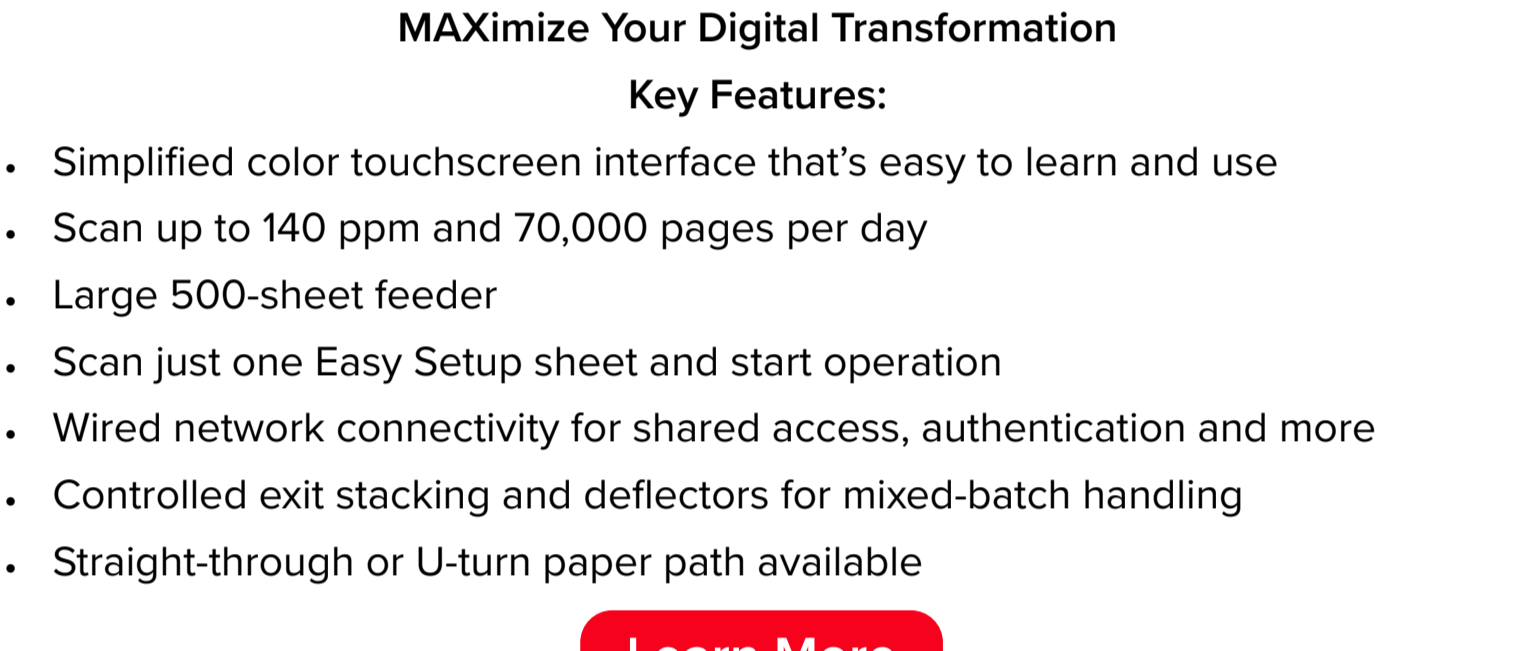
MAXimize Your Digital Transformation

Key Features:

- Simplified color touchscreen interface that’s easy to learn and use
- Scan up to 140 ppm and 70,000 pages per day
- Large 500-sheet feeder
- Scan just one Easy Setup sheet and start operation
- Wired network connectivity for shared access, authentication and more
- Controlled exit stacking and deflectors for mixed-batch handling
- Straight-through or U-turn paper path available

Learn More